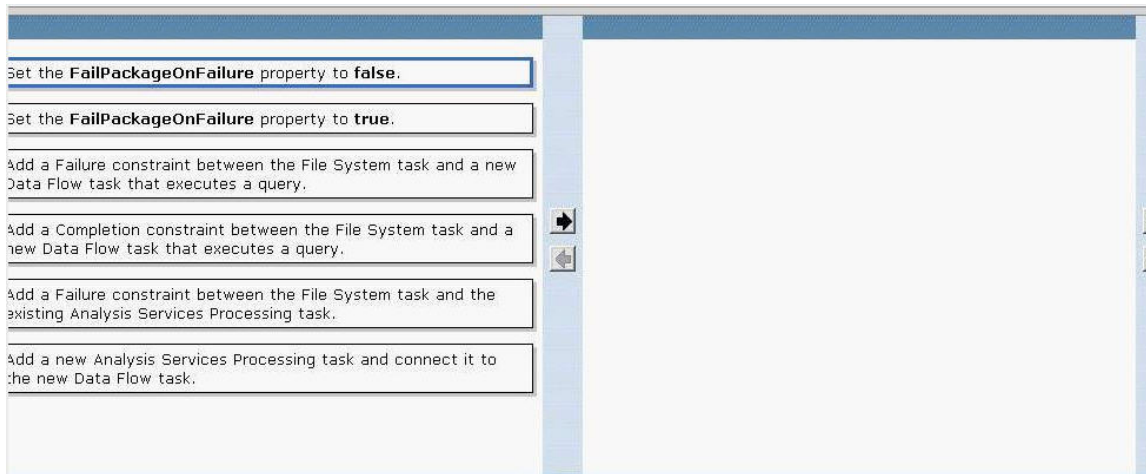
Set the **FailPackageOnFailure** property to **false**.

Set the **FailPackageOnFailure** property to **true**.

Add a Failure constraint between the File System task and a new Data Flow task that executes a query.

Add a Completion constraint between the File System task and a new Data Flow task that executes a query.

Add a Failure constraint between the File System task and the existing Analysis Services Processing task.

Add a new Analysis Services Processing task and connect it to the new Data Flow task.